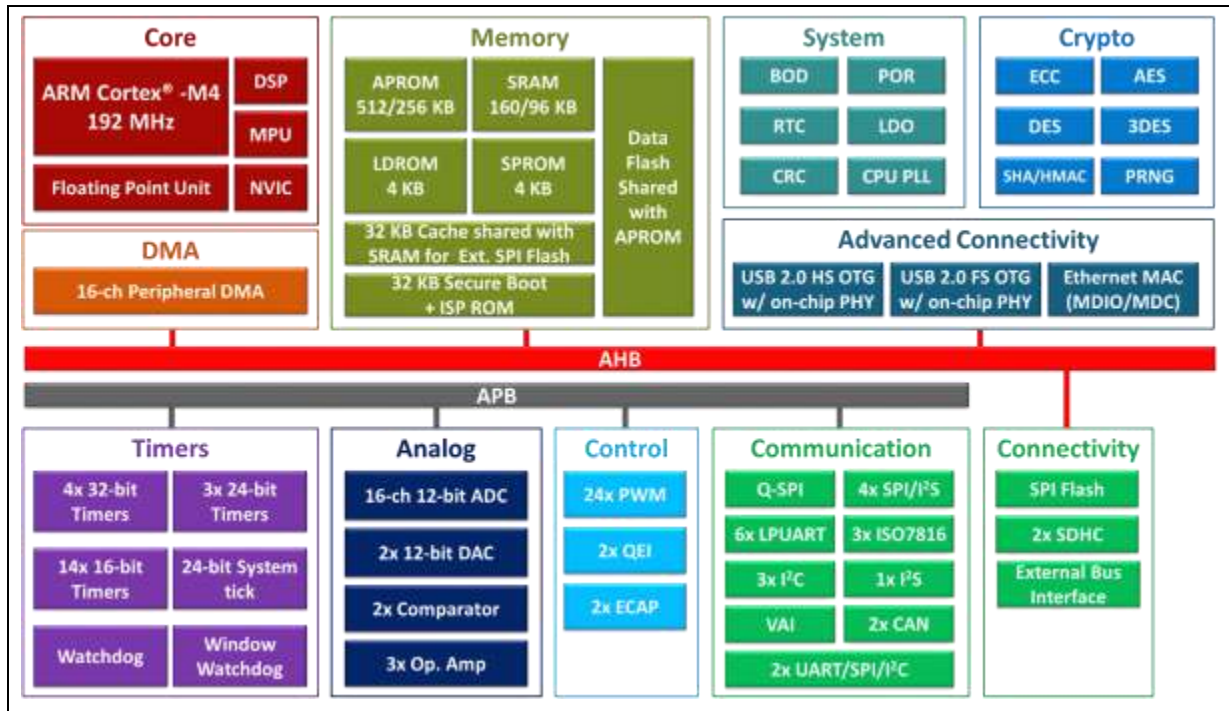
Core

ARM Cortex® -M4 192 MHz

DSP

MPU

Floating Point Unit

NVIC

Memory

APROM 512/256 KB

SRAM 160/96 KB

LDROM 4 KB

SPROM 4 KB

Data Flash Shared with APROM

32 KB Cache shared with SRAM for Ext. SPI Flash

32 KB Secure Boot + ISP ROM

System

BOD

POR

RTC

LDO

CRC

CPU PLL

Crypto

ECC

AES

DES

3DES

SHA/HMAC

PRNG

DMA

16-ch Peripheral DMA

Advanced Connectivity

USB 2.0 HS OTG w/ on-chip PHY

USB 2.0 FS OTG w/ on-chip PHY

Ethernet MAC (MDIO/MDC)

AHB

APB

Timers

4x 32-bit Timers

3x 24-bit Timers

14x 16-bit Timers

24-bit System tick

Watchdog

Window Watchdog

Analog

16-ch 12-bit ADC

2x 12-bit DAC

2x Comparator

3x Op. Amp

Control

24x PWM

2x QEI

2x ECAP

Communication

Q-SPI

4x SPI/I$^2$S

6x LPUART

3x ISO7816

3x I$^2$C

1x I$^2$S

VAI

2x CAN

2x UART/SPI/I$^2$C

Connectivity

SPI Flash

2x SDHC

External Bus Interface